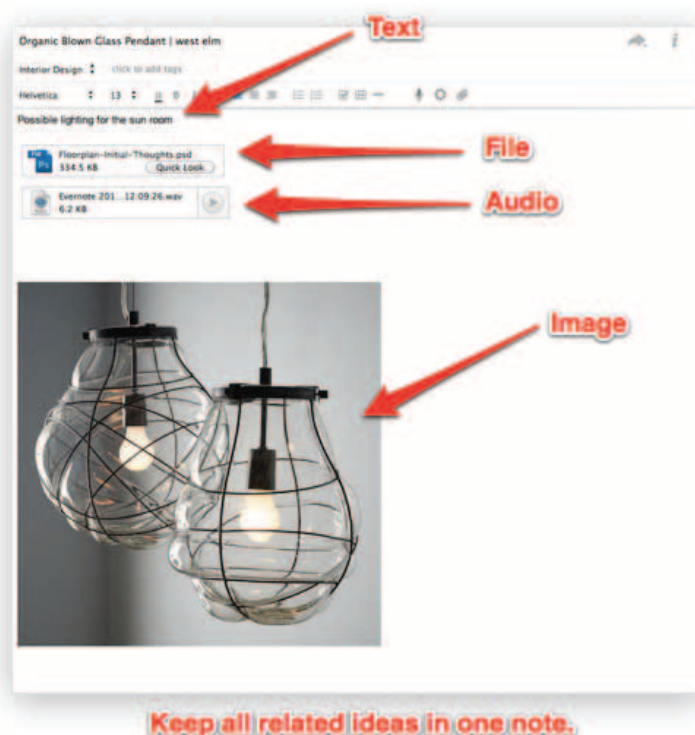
Organic Blown Glass Pendant | west elm

Text

Interior Design click to add tags

Helvetica 13

Possible lighting for the sun room

Ps Floorplan-Initial-Thoughts.psd 334.5 KB Quick Look

File

Evernote 201...12 09 26.wav 6.2 KB

Audio

Image

Keep all related ideas in one note.